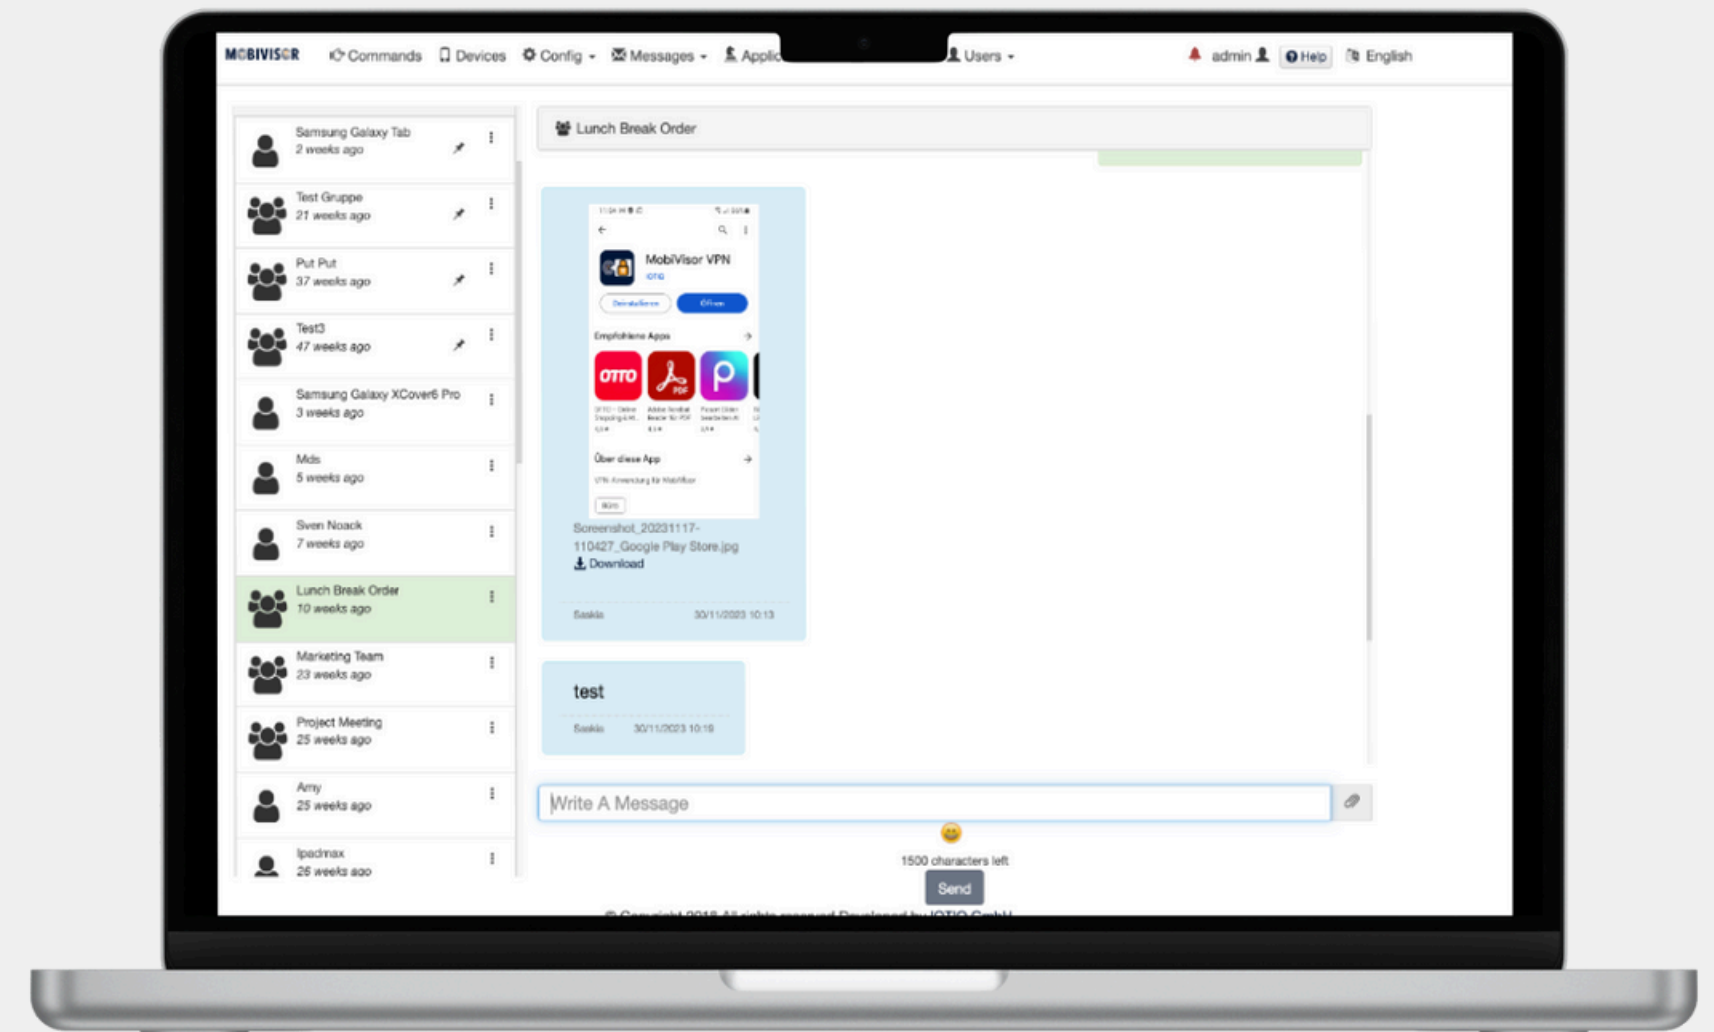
MOBIVISOR Commands Devices Config Messages Applic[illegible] Users admin Help English

Samsung Galaxy Tab
2 weeks ago

Test Gruppe
21 weeks ago

Put Put
37 weeks ago

Test3
47 weeks ago

Samsung Galaxy XCover6 Pro
3 weeks ago

Mds
5 weeks ago

Sven Noack
7 weeks ago

Lunch Break Order
10 weeks ago

Marketing Team
23 weeks ago

Project Meeting
25 weeks ago

Amy
25 weeks ago

Ipadmax
26 weeks ago

Lunch Break Order

MobiVisor VPN
IOTIQ
Deinstallieren Öffnen
Empfohlene Apps
OTTO PDF
Über diese App
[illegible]

Screenshot_20231117-110427_Google Play Store.jpg
Download

Saskia 30/11/2023 10:13

test

Saskia 30/11/2023 10:16

Write A Message

1500 characters left

Send

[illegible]